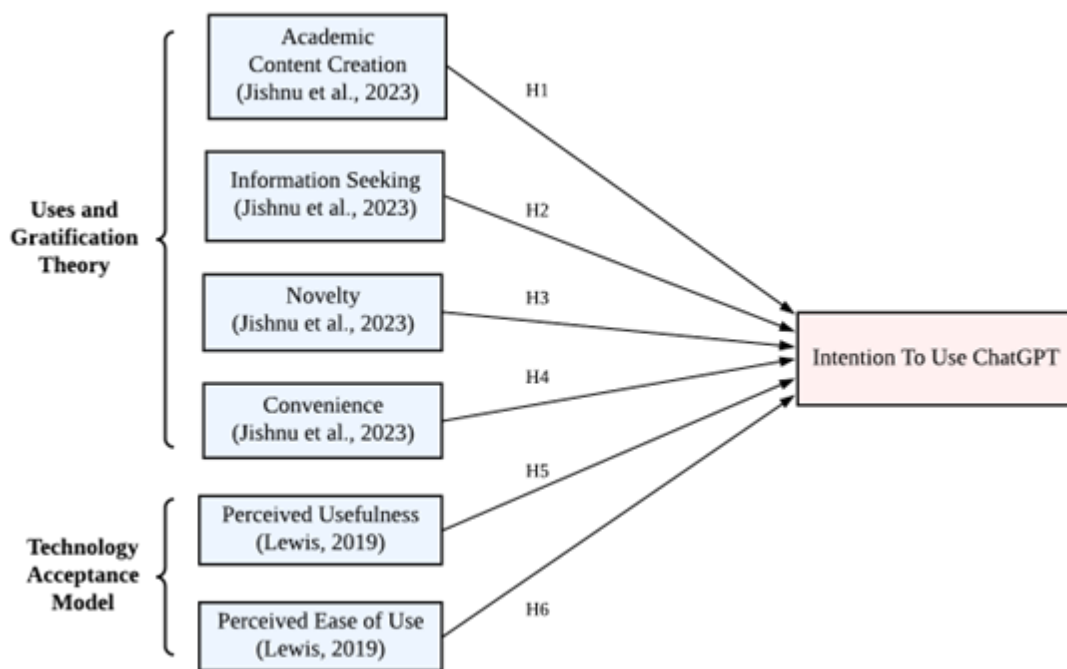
Uses and Gratification Theory

Academic Content Creation (Jishnu et al., 2023)

H1

Information Seeking (Jishnu et al., 2023)

H2

Novelty (Jishnu et al., 2023)

H3

Convenience (Jishnu et al., 2023)

H4

Intention To Use ChatGPT

Technology Acceptance Model

Perceived Usefulness (Lewis, 2019)

H5

Perceived Ease of Use (Lewis, 2019)

H6